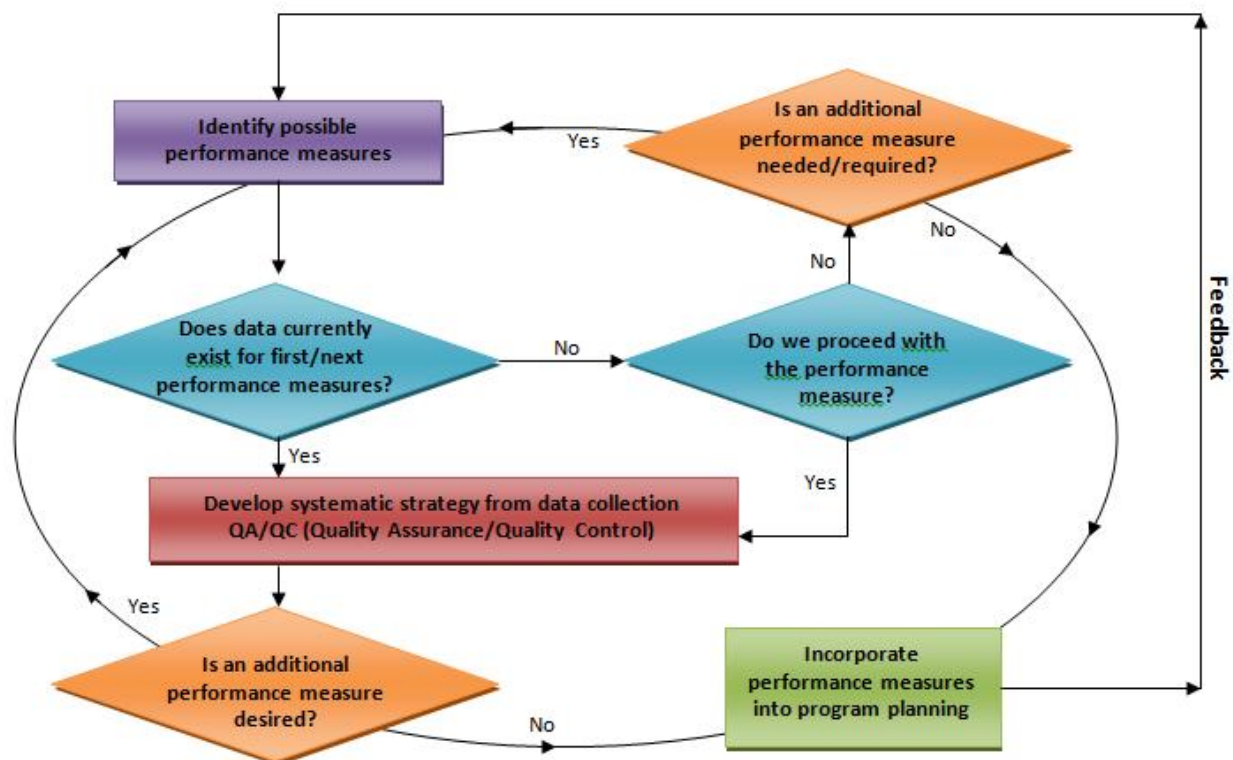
Identify possible performance measures

Yes

Is an additional performance measure needed/required?

No

No

Feedback

Does data currently exist for first/next performance measures?

No

Do we proceed with the performance measure?

Yes

Yes

Develop systematic strategy from data collection QA/QC (Quality Assurance/Quality Control)

Yes

Is an additional performance measure desired?

No

Incorporate performance measures into program planning